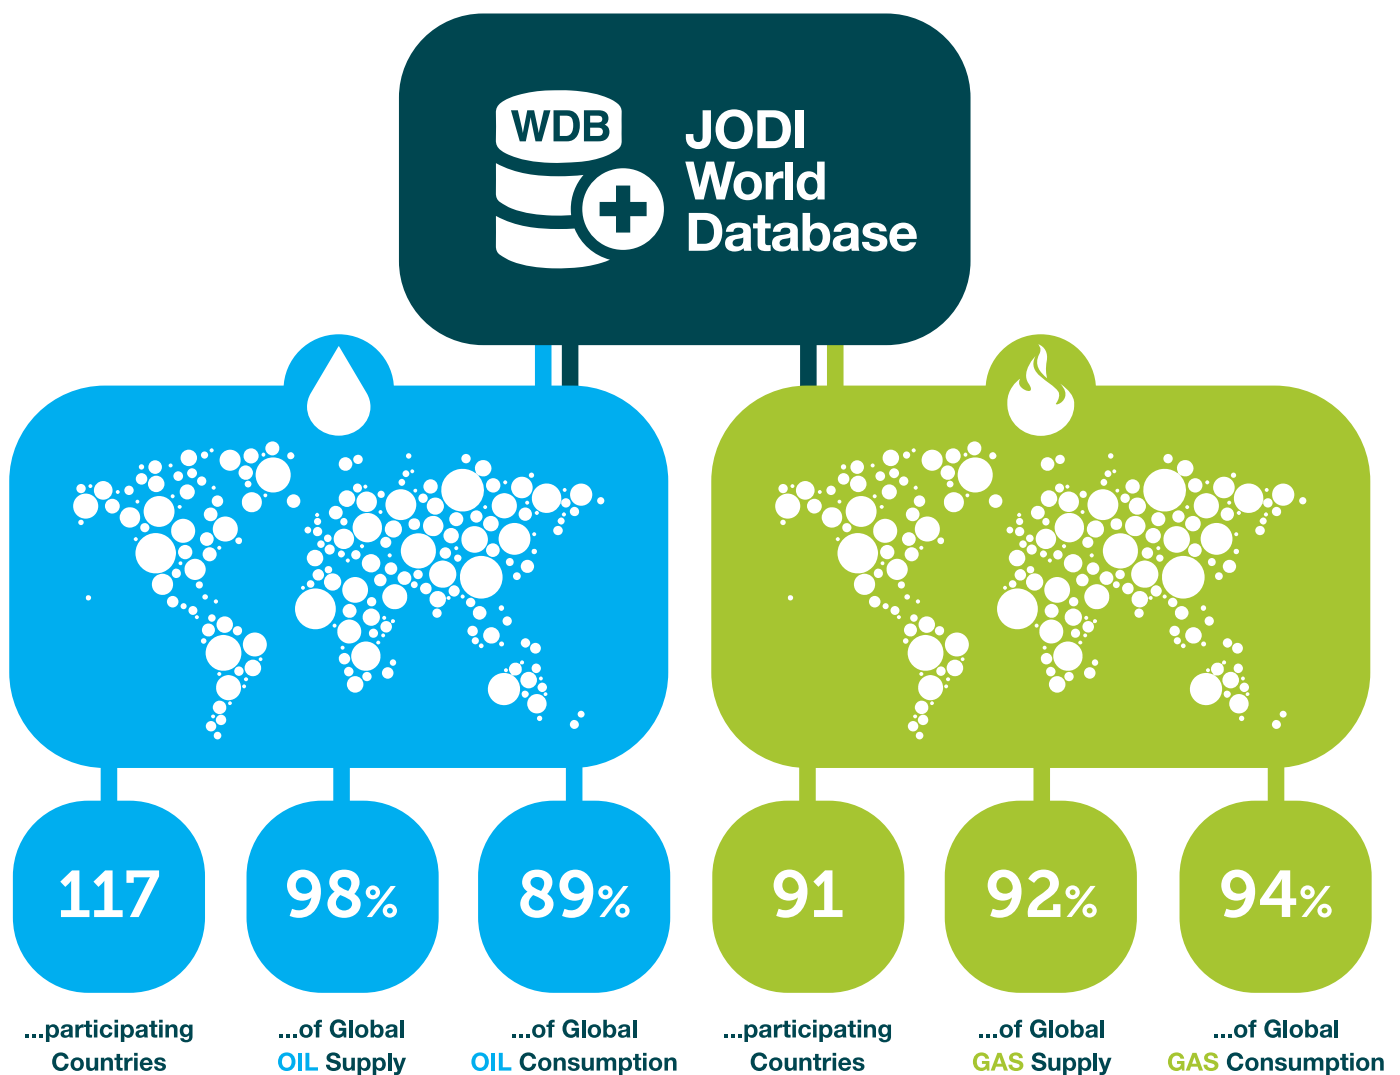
WDB

JODI World Database

117

...participating Countries

98%

...of Global OIL Supply

89%

...of Global OIL Consumption

91

...participating Countries

92%

...of Global GAS Supply

94%

...of Global GAS Consumption